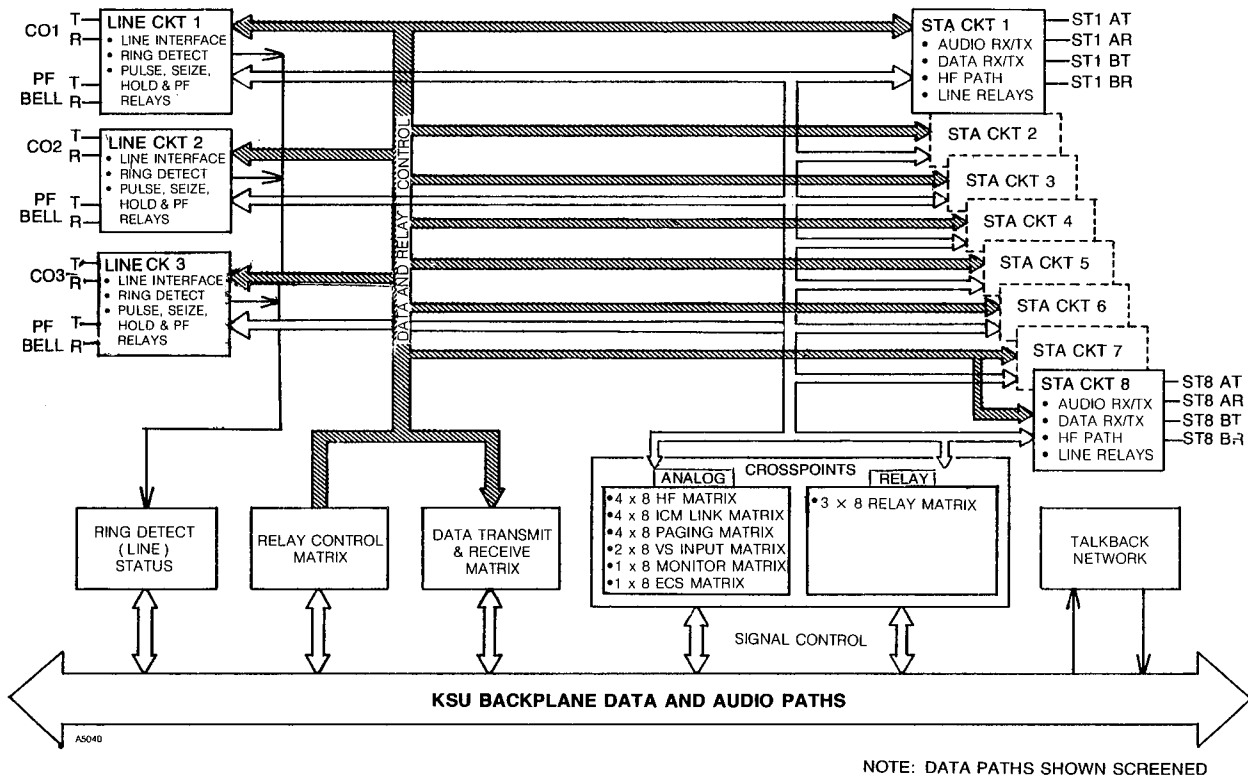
CO1 T R
LINE CKT 1
• LINE INTERFACE
• RING DETECT
• PULSE, SEIZE, HOLD & PF RELAYS
PF BELL T R

CO2 T R
LINE CKT 2
• LINE INTERFACE
• RING DETECT
• PULSE, SEIZE, HOLD & PF RELAYS
PF BELL T R

CO3 T R
LINE CK 3
• LINE INTERFACE
• RING DETECT
• PULSE, SEIZE, HOLD & PF RELAYS
PF BELL T R

DATA AND RELAY CONTROL

STA CKT 1
• AUDIO RX/TX
• DATA RX/TX
• HF PATH
• LINE RELAYS
ST1 AT
ST1 AR
ST1 BT
ST1 BR

STA CKT 2
STA CKT 3
STA CKT 4
STA CKT 5
STA CKT 6
STA CKT 7

STA CKT 8
• AUDIO RX/TX
• DATA RX/TX
• HF PATH
• LINE RELAYS
ST8 AT
ST8 AR
ST8 BT
ST8 BR

RING DETECT (LINE) STATUS

RELAY CONTROL MATRIX

DATA TRANSMIT & RECEIVE MATRIX

CROSSPOINTS
ANALOG
•4 x 8 HF MATRIX
•4 x 8 ICM LINK MATRIX
•4 x 8 PAGING MATRIX
•2 x 8 VS INPUT MATRIX
•1 x 8 MONITOR MATRIX
•1 x 8 ECS MATRIX
RELAY
•3 × 8 RELAY MATRIX

SIGNAL CONTROL

TALKBACK NETWORK

KSU BACKPLANE DATA AND AUDIO PATHS

A5040

NOTE: DATA PATHS SHOWN SCREENED